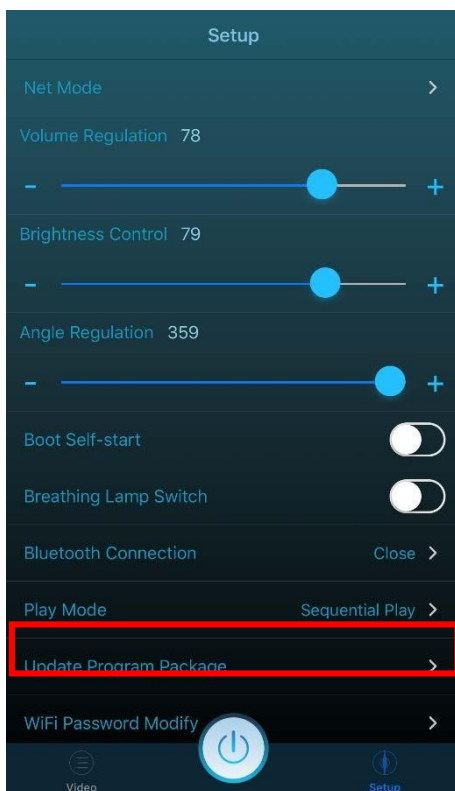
Setup

Net Mode >

Volume Regulation 78

- +

Brightness Control 79

- +

Angle Regulation 359

- +

Boot Self-start

Breathing Lamp Switch

Bluetooth Connection Close >

Play Mode Sequential Play >

Update Program Package >

WiFi Password Modify >

Video

Setup